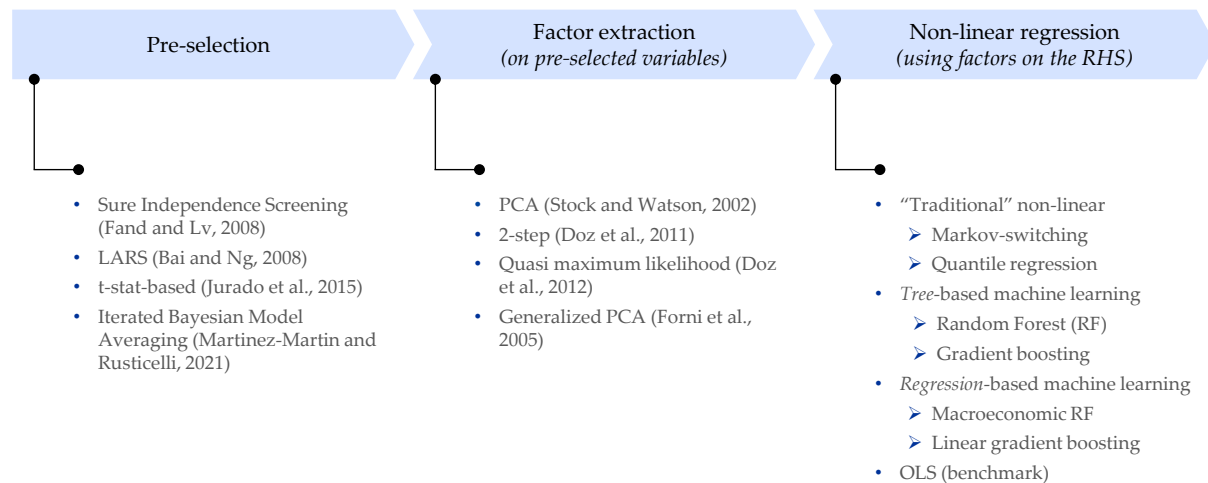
Pre-selection

Factor extraction
*(on pre-selected variables)*

Non-linear regression
*(using factors on the RHS)*

- Sure Independence Screening (Fand and Lv, 2008)
- LARS (Bai and Ng, 2008)
- t-stat-based (Jurado et al., 2015)
- Iterated Bayesian Model Averaging (Martinez-Martin and Rusticelli, 2021)

- PCA (Stock and Watson, 2002)
- 2-step (Doz et al., 2011)
- Quasi maximum likelihood (Doz et al., 2012)
- Generalized PCA (Forni et al., 2005)

- "Traditional" non-linear
  - Markov-switching
  - Quantile regression
- *Tree*-based machine learning
  - Random Forest (RF)
  - Gradient boosting
- *Regression*-based machine learning
  - Macroeconomic RF
  - Linear gradient boosting
- OLS (benchmark)